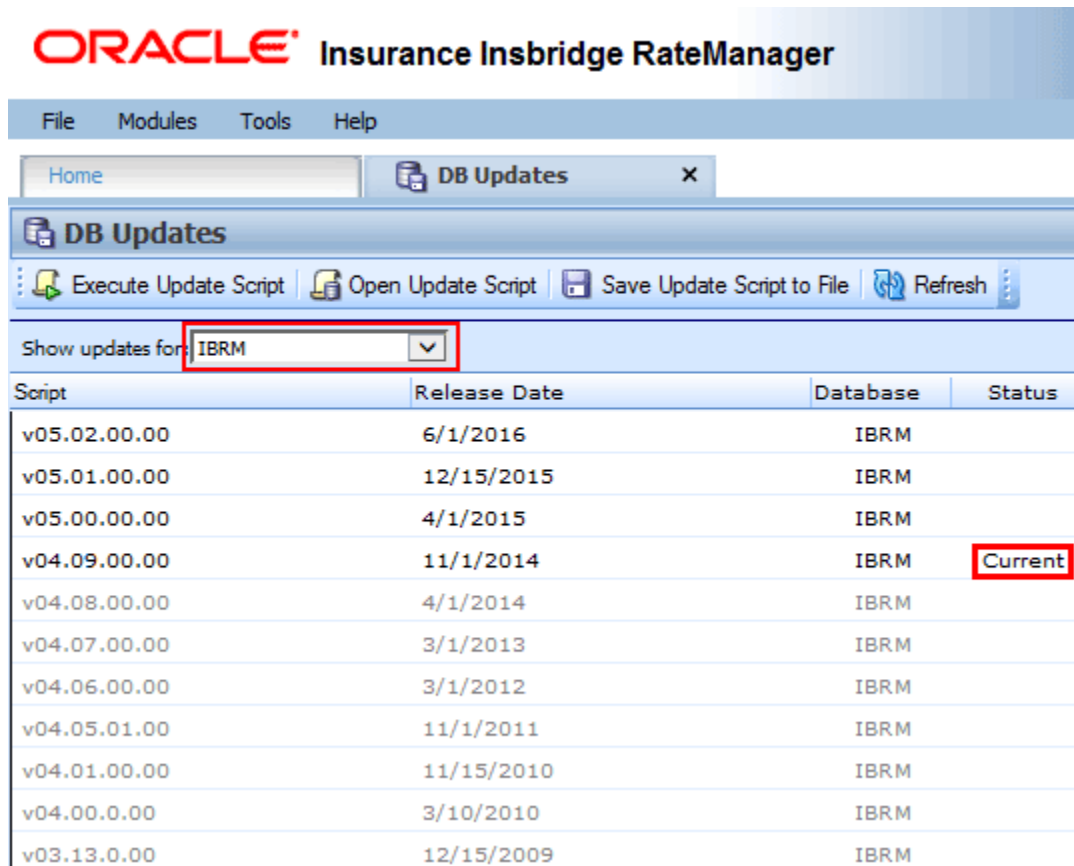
ORACLE Insurance Insbridge RateManager

File Modules Tools Help

Home
DB Updates ×

DB Updates

Execute Update Script | Open Update Script | Save Update Script to File | Refresh

Show updates for: IBRM

| Script | Release Date | Database | Status |
|---|---|---|---|
| v05.02.00.00 | 6/1/2016 | IBRM | |
| v05.01.00.00 | 12/15/2015 | IBRM | |
| v05.00.00.00 | 4/1/2015 | IBRM | |
| v04.09.00.00 | 11/1/2014 | IBRM | Current |
| v04.08.00.00 | 4/1/2014 | IBRM | |
| v04.07.00.00 | 3/1/2013 | IBRM | |
| v04.06.00.00 | 3/1/2012 | IBRM | |
| v04.05.01.00 | 11/1/2011 | IBRM | |
| v04.01.00.00 | 11/15/2010 | IBRM | |
| v04.00.0.00 | 3/10/2010 | IBRM | |
| v03.13.0.00 | 12/15/2009 | IBRM | |